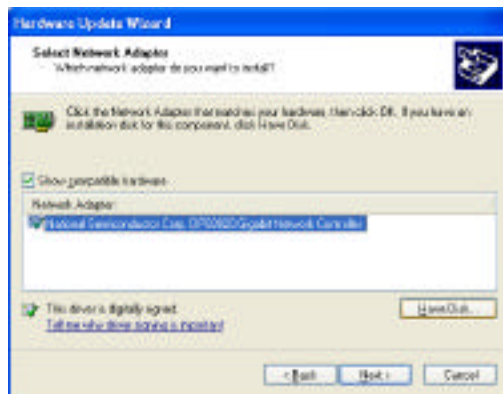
Hardware Update Wizard

Select Network Adapter
Which network adapter do you want to install?

Click the Network Adapter that matches your hardware, then click OK. If you have an installation disk for this component, click Have Disk.

Show compatible hardware

Network Adapter:

National Semiconductor Corp. DP83820 Gigabit Network Controller

This driver is digitally signed.
Tell me why driver signing is important

Have Disk...

< Back
Next >
Cancel